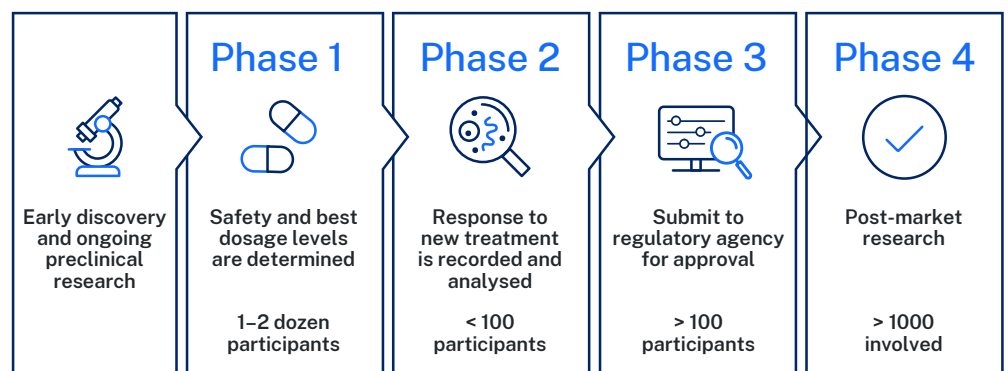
Early discovery and ongoing preclinical research

Phase 1

Safety and best dosage levels are determined

1–2 dozen participants

Phase 2

Response to new treatment is recorded and analysed

< 100 participants

Phase 3

Submit to regulatory agency for approval

> 100 participants

Phase 4

Post-market research

> 1000 involved